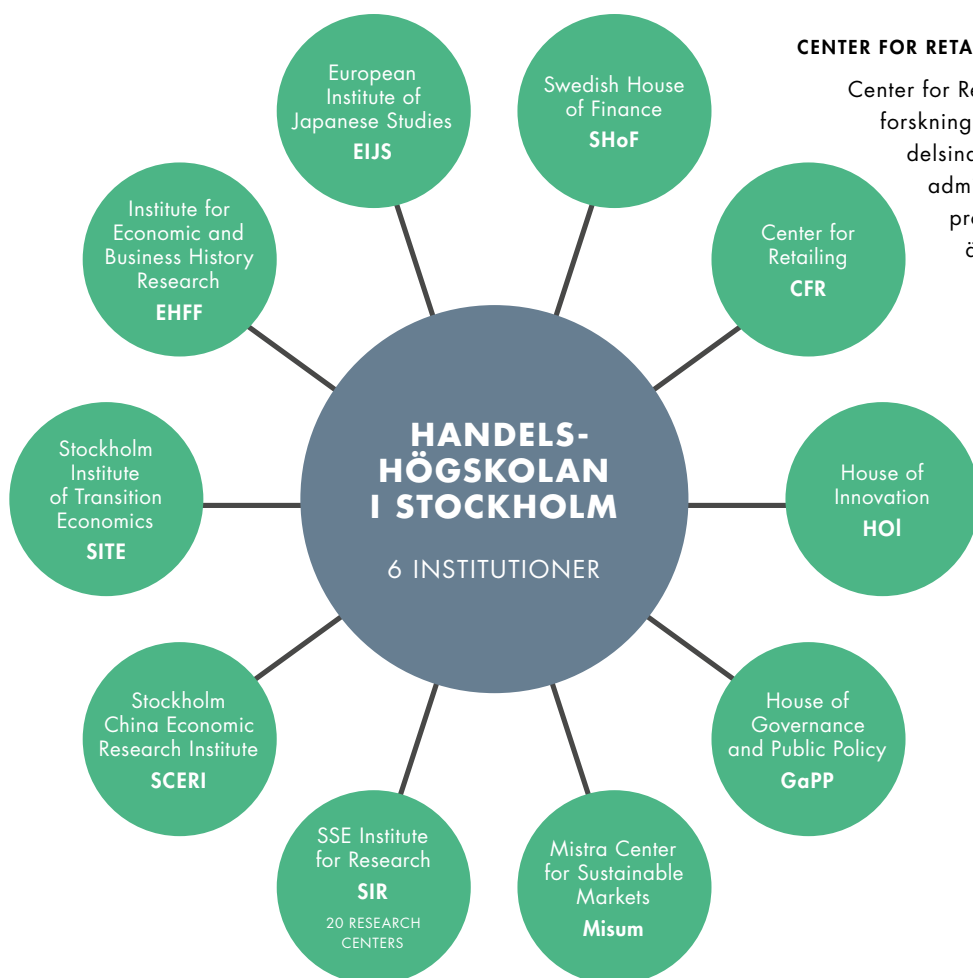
European Institute of Japanese Studies
EIJS

Swedish House of Finance
SHoF

CENTER FOR RETA

Center for Re
forskning
delsina
adm
pre
ä

Institute for Economic and Business History Research
EHFF

Center for Retailing
CFR

HANDELS-HÖGSKOLAN I STOCKHOLM

6 INSTITUTIONER

Stockholm Institute of Transition Economics
SITE

House of Innovation
HOI

Stockholm China Economic Research Institute
SCERI

House of Governance and Public Policy
GaPP

SSE Institute for Research
SIR
20 RESEARCH CENTERS

Mistra Center for Sustainable Markets
Misum